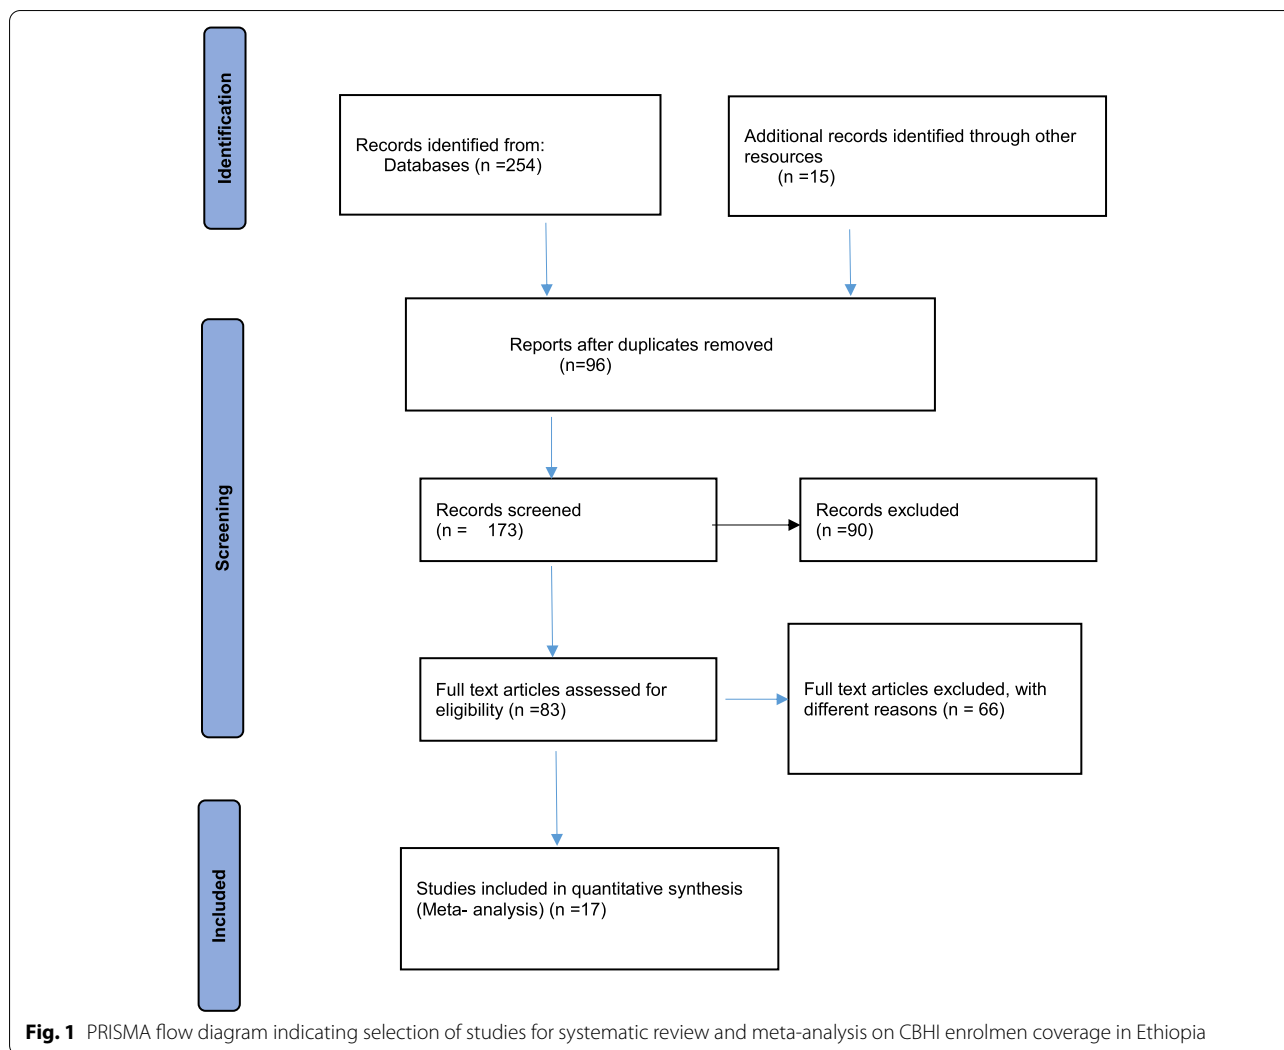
Identification

Records identified from:
Databases (n =254)

Additional records identified through other resources
(n =15)

Reports after duplicates removed
(n=96)

Screening

Records screened
(n = 173)

Records excluded
(n =90)

Full text articles assessed for eligibility (n =83)

Full text articles excluded, with different reasons (n = 66)

Included

Studies included in quantitative synthesis (Meta- analysis) (n =17)

**Fig. 1** PRISMA flow diagram indicating selection of studies for systematic review and meta-analysis on CBHI enrolmen coverage in Ethiopia